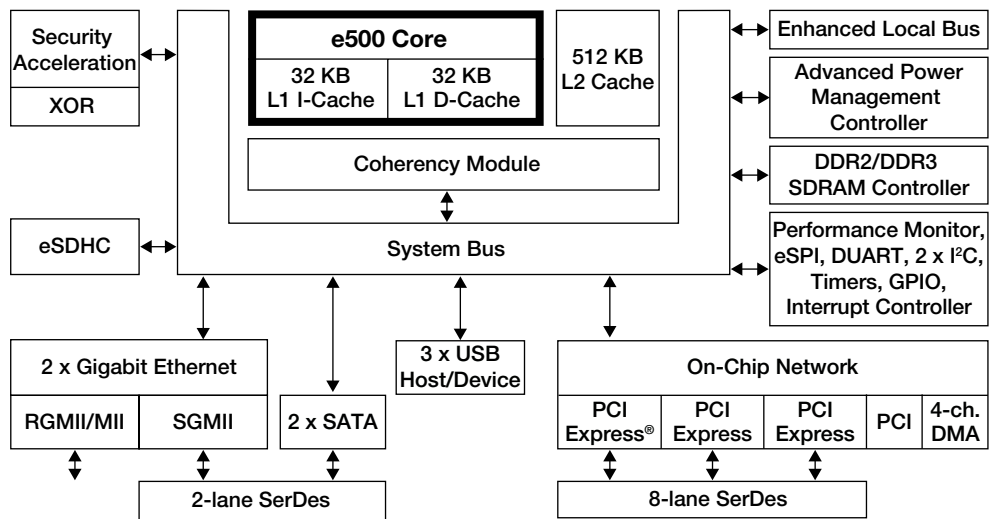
Security Acceleration

XOR

e500 Core

32 KB L1 I-Cache

32 KB L1 D-Cache

512 KB L2 Cache

Coherency Module

Enhanced Local Bus

Advanced Power Management Controller

DDR2/DDR3 SDRAM Controller

eSDHC

System Bus

Performance Monitor, eSPI, DUART, 2 x I$^2$C, Timers, GPIO, Interrupt Controller

2 x Gigabit Ethernet

RGMII/MII

SGMII

2 x SATA

3 x USB Host/Device

On-Chip Network

PCI Express®

PCI Express

PCI Express

PCI

4-ch. DMA

2-lane SerDes

8-lane SerDes